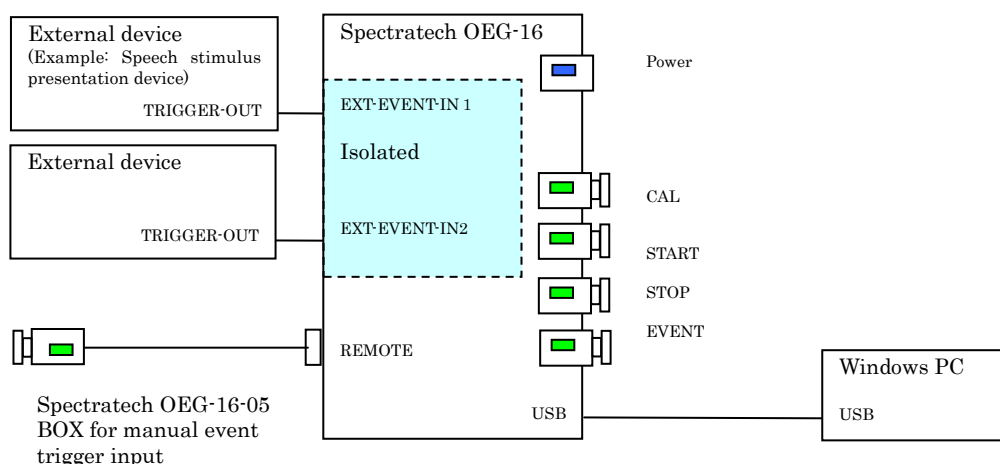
External device
(Example: Speech stimulus presentation device)

TRIGGER-OUT

External device

TRIGGER-OUT

Spectratech OEG-16

EXT-EVENT-IN 1

Isolated

EXT-EVENT-IN2

REMOTE

USB

Power

CAL

START

STOP

EVENT

Windows PC

USB

Spectratech OEG-16-05
BOX for manual event trigger input